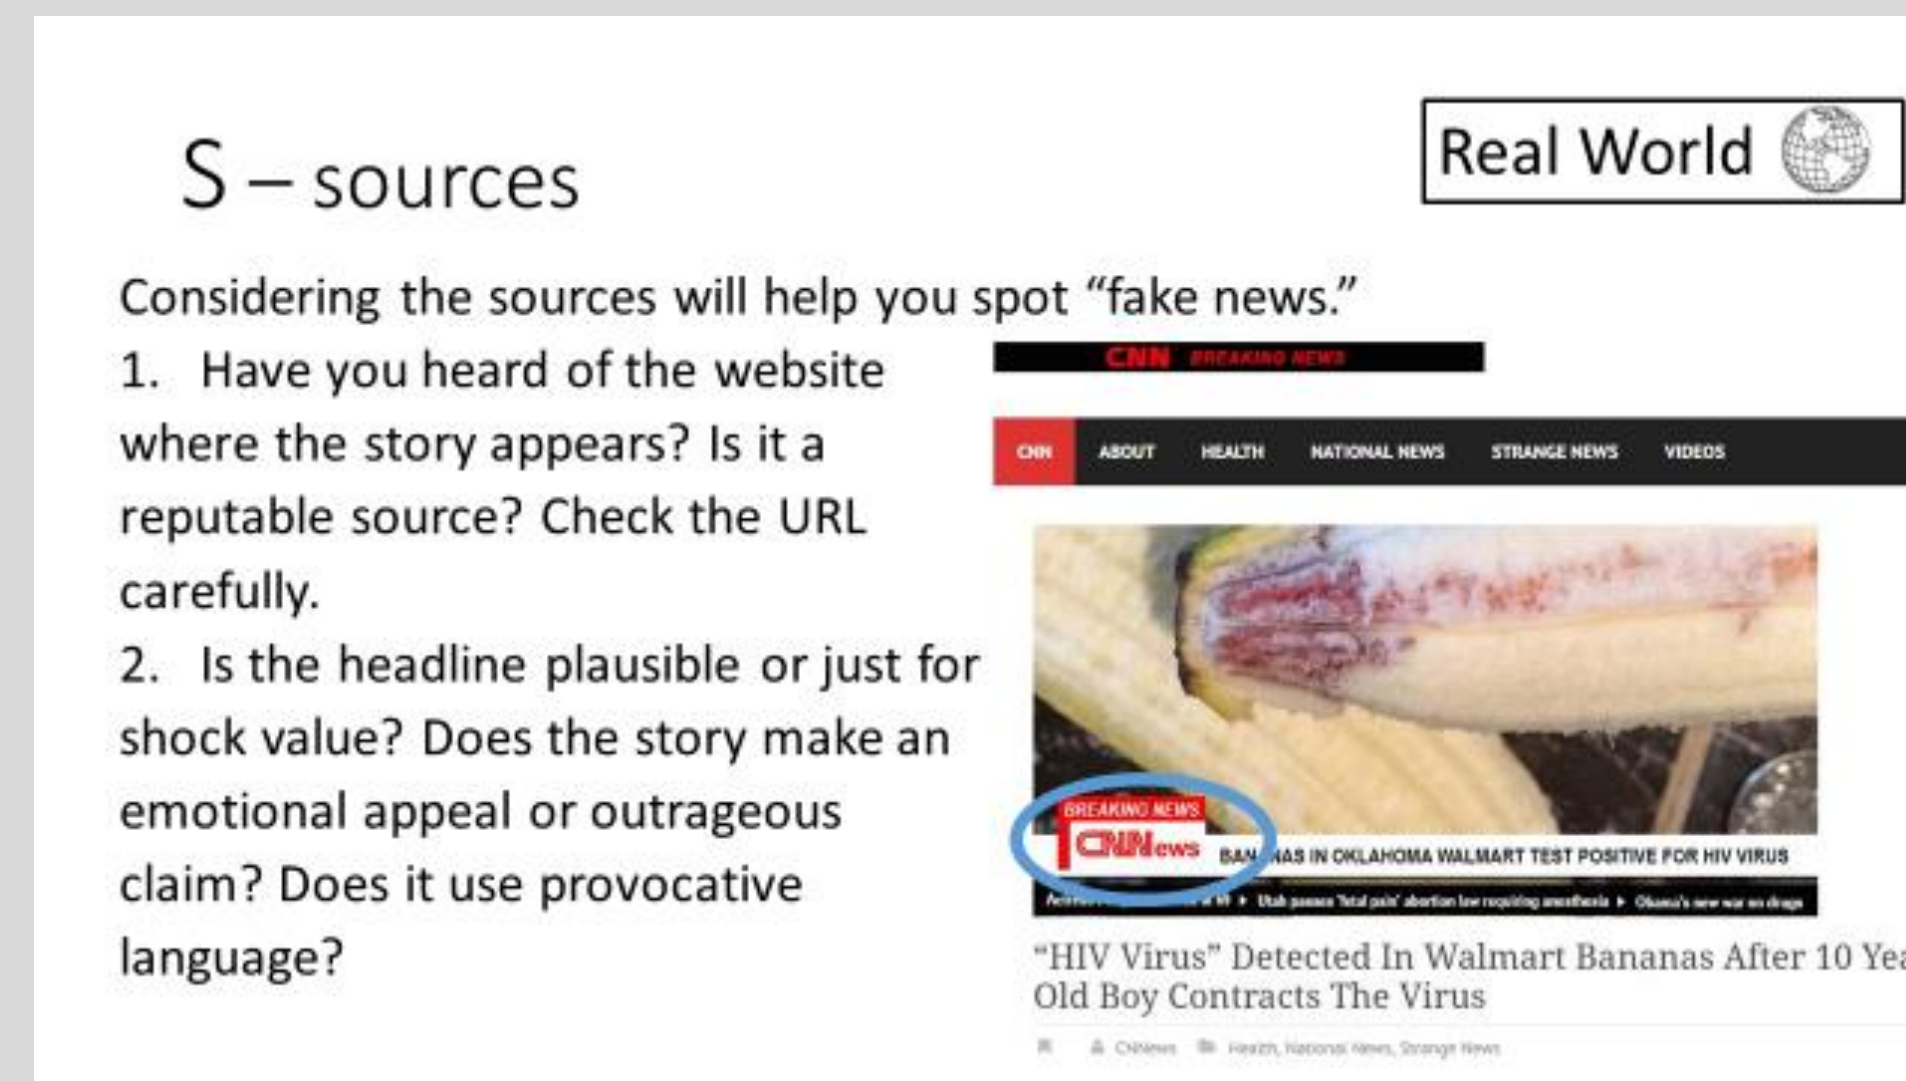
S – sources

Real World

Considering the sources will help you spot “fake news.”

1. Have you heard of the website where the story appears? Is it a reputable source? Check the URL carefully.

2. Is the headline plausible or just for shock value? Does the story make an emotional appeal or outrageous claim? Does it use provocative language?

CNN BREAKING NEWS

CNN ABOUT HEALTH NATIONAL NEWS STRANGE NEWS VIDEOS

BREAKING NEWS
CNNews BAN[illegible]AS IN OKLAHOMA WALMART TEST POSITIVE FOR HIV VIRUS
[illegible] ▸ Utah passes 'fetal pain' abortion law requiring anesthesia ▸ Obama's new war on drugs

“HIV Virus” Detected In Walmart Bananas After 10 Yea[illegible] Old Boy Contracts The Virus

CNNews Health, National News, Strange News